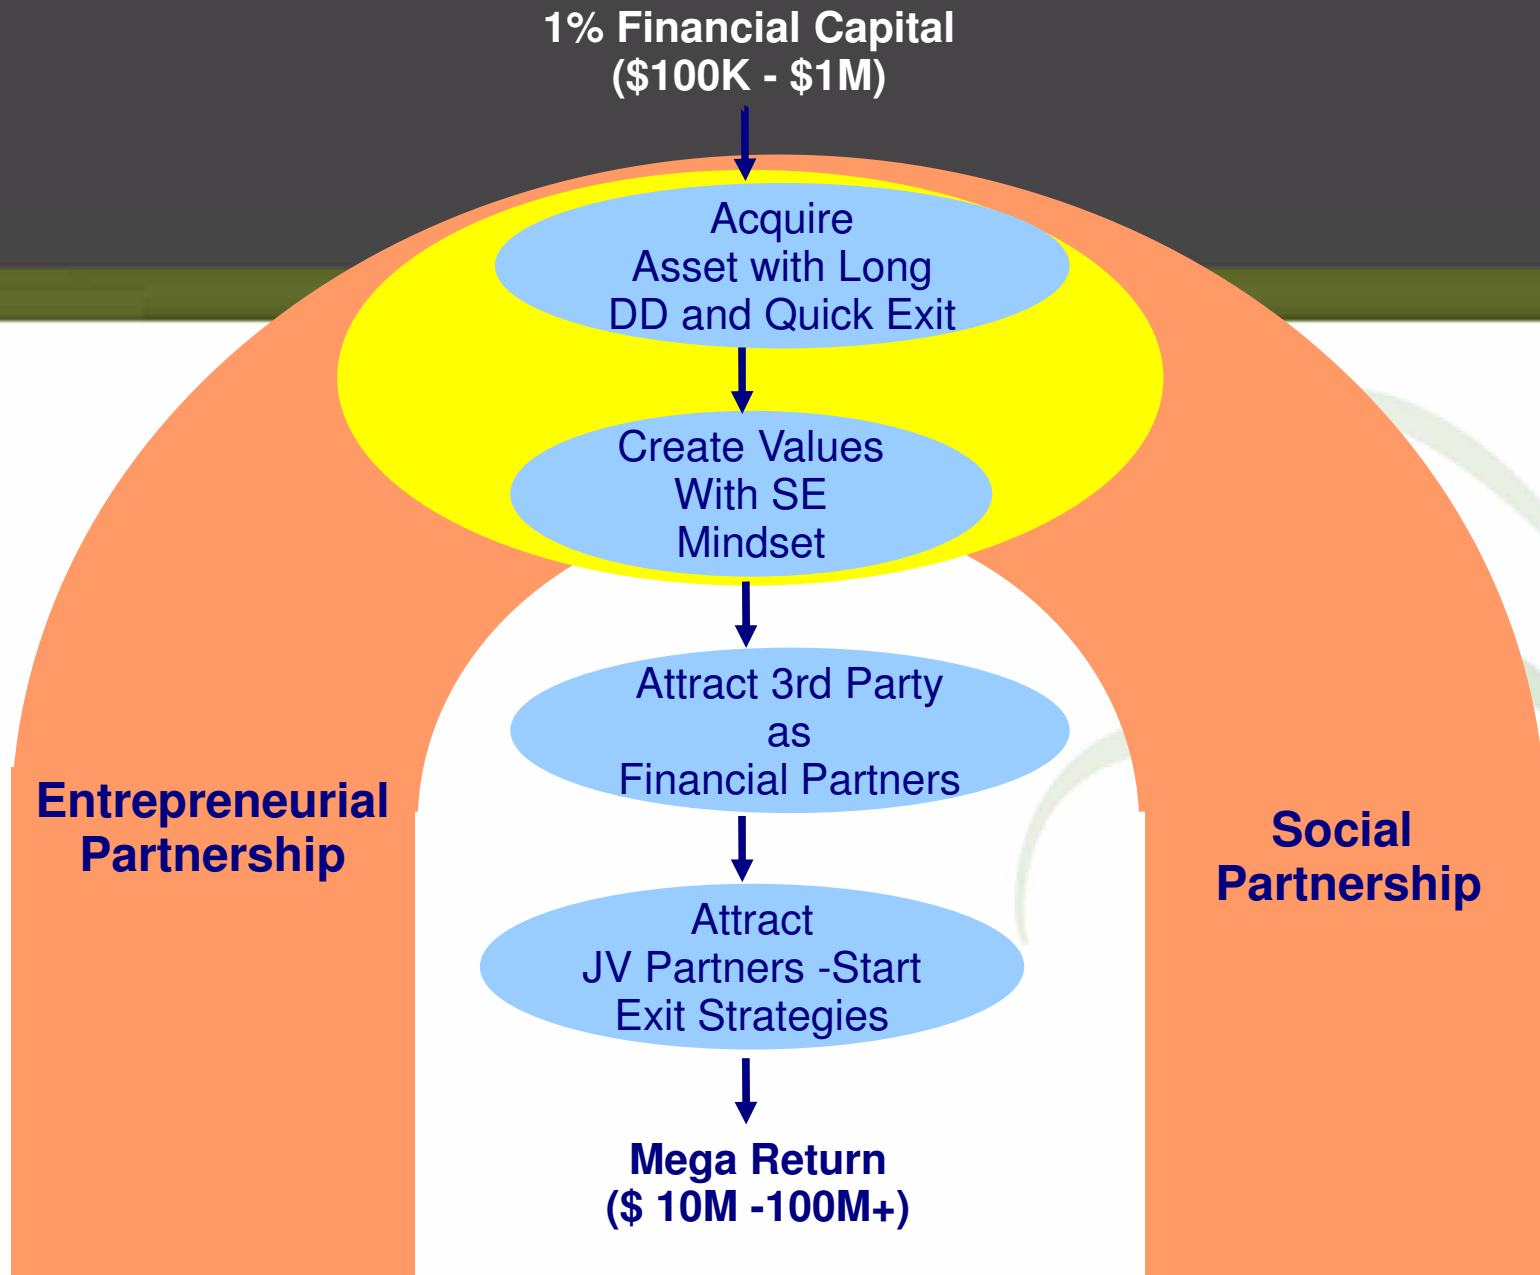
1% Financial Capital
($100K - $1M)

Acquire
Asset with Long
DD and Quick Exit

Create Values
With SE
Mindset

Attract 3rd Party
as
Financial Partners

Attract
JV Partners -Start
Exit Strategies

Mega Return
($ 10M -100M+)

Entrepreneurial
Partnership

Social
Partnership